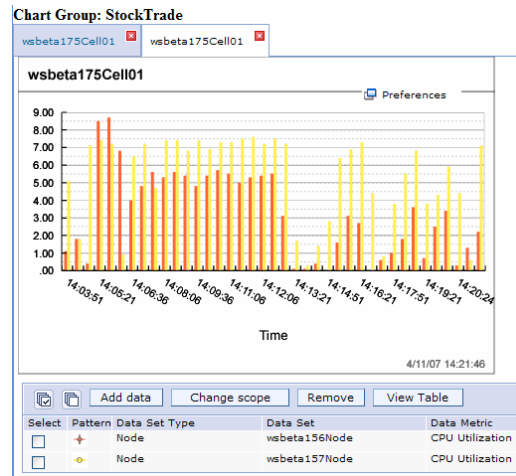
Chart Group: StockTrade

wsbeta175Cell01 wsbeta175Cell01

wsbeta175Cell01

Preferences

9.00
8.00
7.00
6.00
5.00
4.00
3.00
2.00
1.00
.00

14:03:51 14:05:21 14:06:36 14:08:06 14:09:36 14:11:06 14:12:06 14:13:21 14:14:51 14:16:21 14:17:51 14:19:21 14:20:24

Time

4/11/07 14:21:46

Add data Change scope Remove View Table

| Select | Pattern | Data Set Type | Data Set | Data Metric |
|---|---|---|---|---|
| | | Node | wsbeta156Node | CPU Utilization |
| | | Node | wsbeta157Node | CPU Utilization |